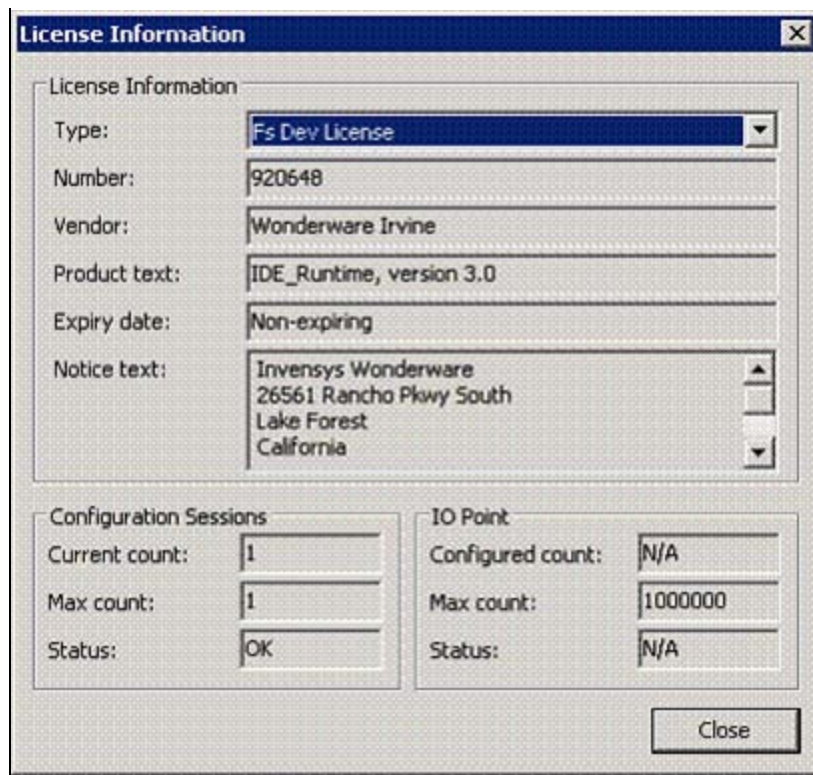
License Information

License Information

Type: Fs Dev License

Number: 920648

Vendor: Wonderware Irvine

Product text: IDE_Runtime, version 3.0

Expiry date: Non-expiring

Notice text: Invensys Wonderware
26561 Rancho Pkwy South
Lake Forest
California

Configuration Sessions

Current count: 1

Max count: 1

Status: OK

IO Point

Configured count: N/A

Max count: 1000000

Status: N/A

Close